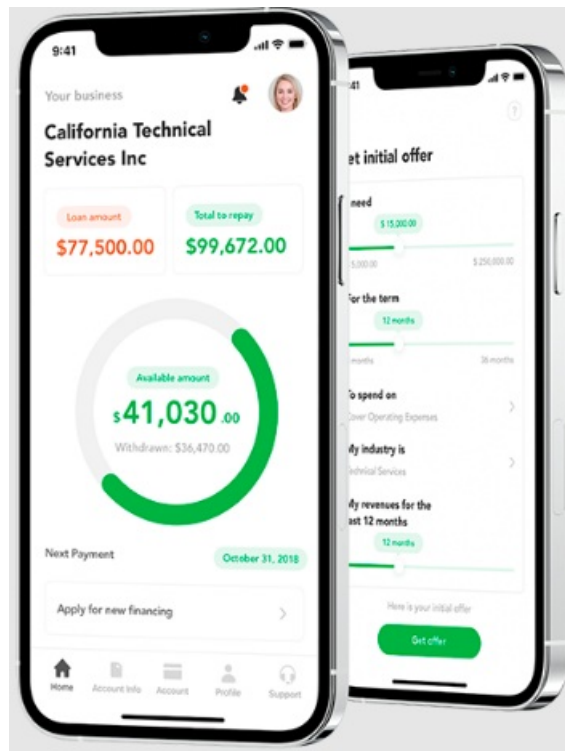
9:41

Your business

California Technical Services Inc

Loan amount
$77,500.00

Total to repay
$99,672.00

Available amount
$41,030.00

Withdrawn: $36,470.00

Next Payment
October 31, 2018

Apply for new financing

Home
Account Info
Account
Profile
Support

:41

?

et initial offer

need
$ 15,000.00
5,000.00
$ 250,000.00

For the term
12 months
months
36 months

To spend on
Cover Operating Expenses

My industry is
Technical Services

My revenues for the ast 12 months
12 months

Here is your initial offer

Get offer